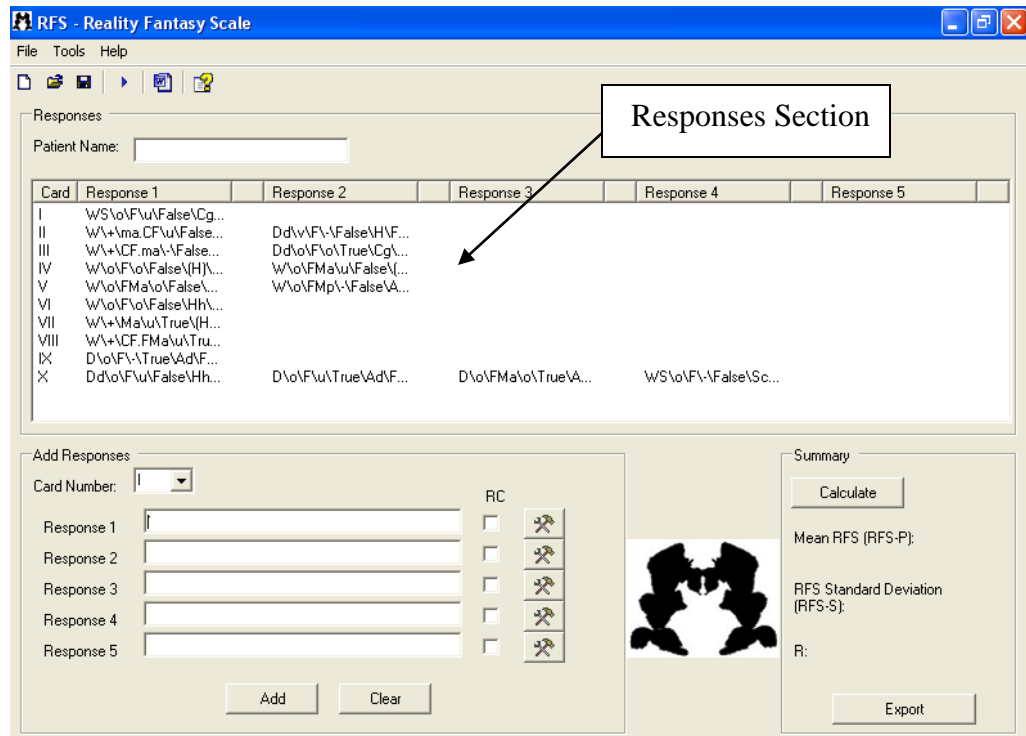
RFS - Reality Fantasy Scale

File Tools Help

Responses

Patient Name:

Responses Section

| Card | Response 1 | Response 2 | Response 3 | Response 4 | Response 5 |
|---|---|---|---|---|---|
| I | WS\o\F\u\False\Cg... | | | | |
| II | W\+\ma.CF\u\False... | Dd\v\F\-\False\H\F... | | | |
| III | W\+\CF.ma\-\False... | Dd\o\F\o\True\Cg\... | | | |
| IV | W\o\F\o\False\(H)\... | W\o\FMa\u\False\(... | | | |
| V | W\o\FMa\o\False\... | W\o\FMp\-\False\A... | | | |
| VI | W\o\F\o\False\Hh\... | | | | |
| VII | W\+\Ma\u\True\(H... | | | | |
| VIII | W\+\CF.FMa\u\Tru... | | | | |
| IX | D\o\F\-\True\Ad\F... | | | | |
| X | Dd\o\F\u\False\Hh... | D\o\F\u\True\Ad\F... | D\o\FMa\o\True\A... | WS\o\F\-\False\Sc... | |

Add Responses

Card Number: I

RC

Response 1

Response 2

Response 3

Response 4

Response 5

Add Clear

Summary

Calculate

Mean RFS (RFS-P):

RFS Standard Deviation (RFS-S):

R:

Export